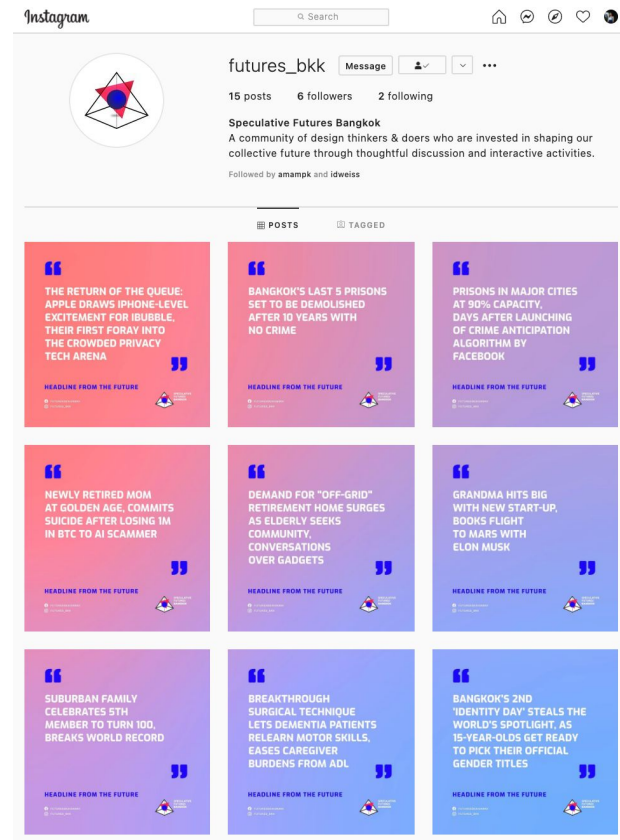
Instagram

Search

futures_bkk

Message

15 posts 6 followers 2 following

Speculative Futures Bangkok

A community of design thinkers & doers who are invested in shaping our collective future through thoughtful discussion and interactive activities.

Followed by amampk and idweiss

POSTS TAGGED

THE RETURN OF THE QUEUE: APPLE DRAWS IPHONE-LEVEL EXCITEMENT FOR IBUBBLE, THEIR FIRST FORAY INTO THE CROWDED PRIVACY TECH ARENA

HEADLINE FROM THE FUTURE

BANGKOK'S LAST 5 PRISONS SET TO BE DEMOLISHED AFTER 10 YEARS WITH NO CRIME

HEADLINE FROM THE FUTURE

PRISONS IN MAJOR CITIES AT 90% CAPACITY, DAYS AFTER LAUNCHING OF CRIME ANTICIPATION ALGORITHM BY FACEBOOK

HEADLINE FROM THE FUTURE

NEWLY RETIRED MOM AT GOLDEN AGE, COMMITS SUICIDE AFTER LOSING 1M IN BTC TO AI SCAMMER

HEADLINE FROM THE FUTURE

DEMAND FOR "OFF-GRID" RETIREMENT HOME SURGES AS ELDERLY SEEKS COMMUNITY, CONVERSATIONS OVER GADGETS

HEADLINE FROM THE FUTURE

GRANDMA HITS BIG WITH NEW START-UP, BOOKS FLIGHT TO MARS WITH ELON MUSK

HEADLINE FROM THE FUTURE

SUBURBAN FAMILY CELEBRATES 5TH MEMBER TO TURN 100, BREAKS WORLD RECORD

HEADLINE FROM THE FUTURE

BREAKTHROUGH SURGICAL TECHNIQUE LETS DEMENTIA PATIENTS RELEARN MOTOR SKILLS, EASES CAREGIVER BURDENS FROM ADL

HEADLINE FROM THE FUTURE

BANGKOK'S 2ND 'IDENTITY DAY' STEALS THE WORLD'S SPOTLIGHT, AS 15-YEAR-OLDS GET READY TO PICK THEIR OFFICIAL GENDER TITLES

HEADLINE FROM THE FUTURE